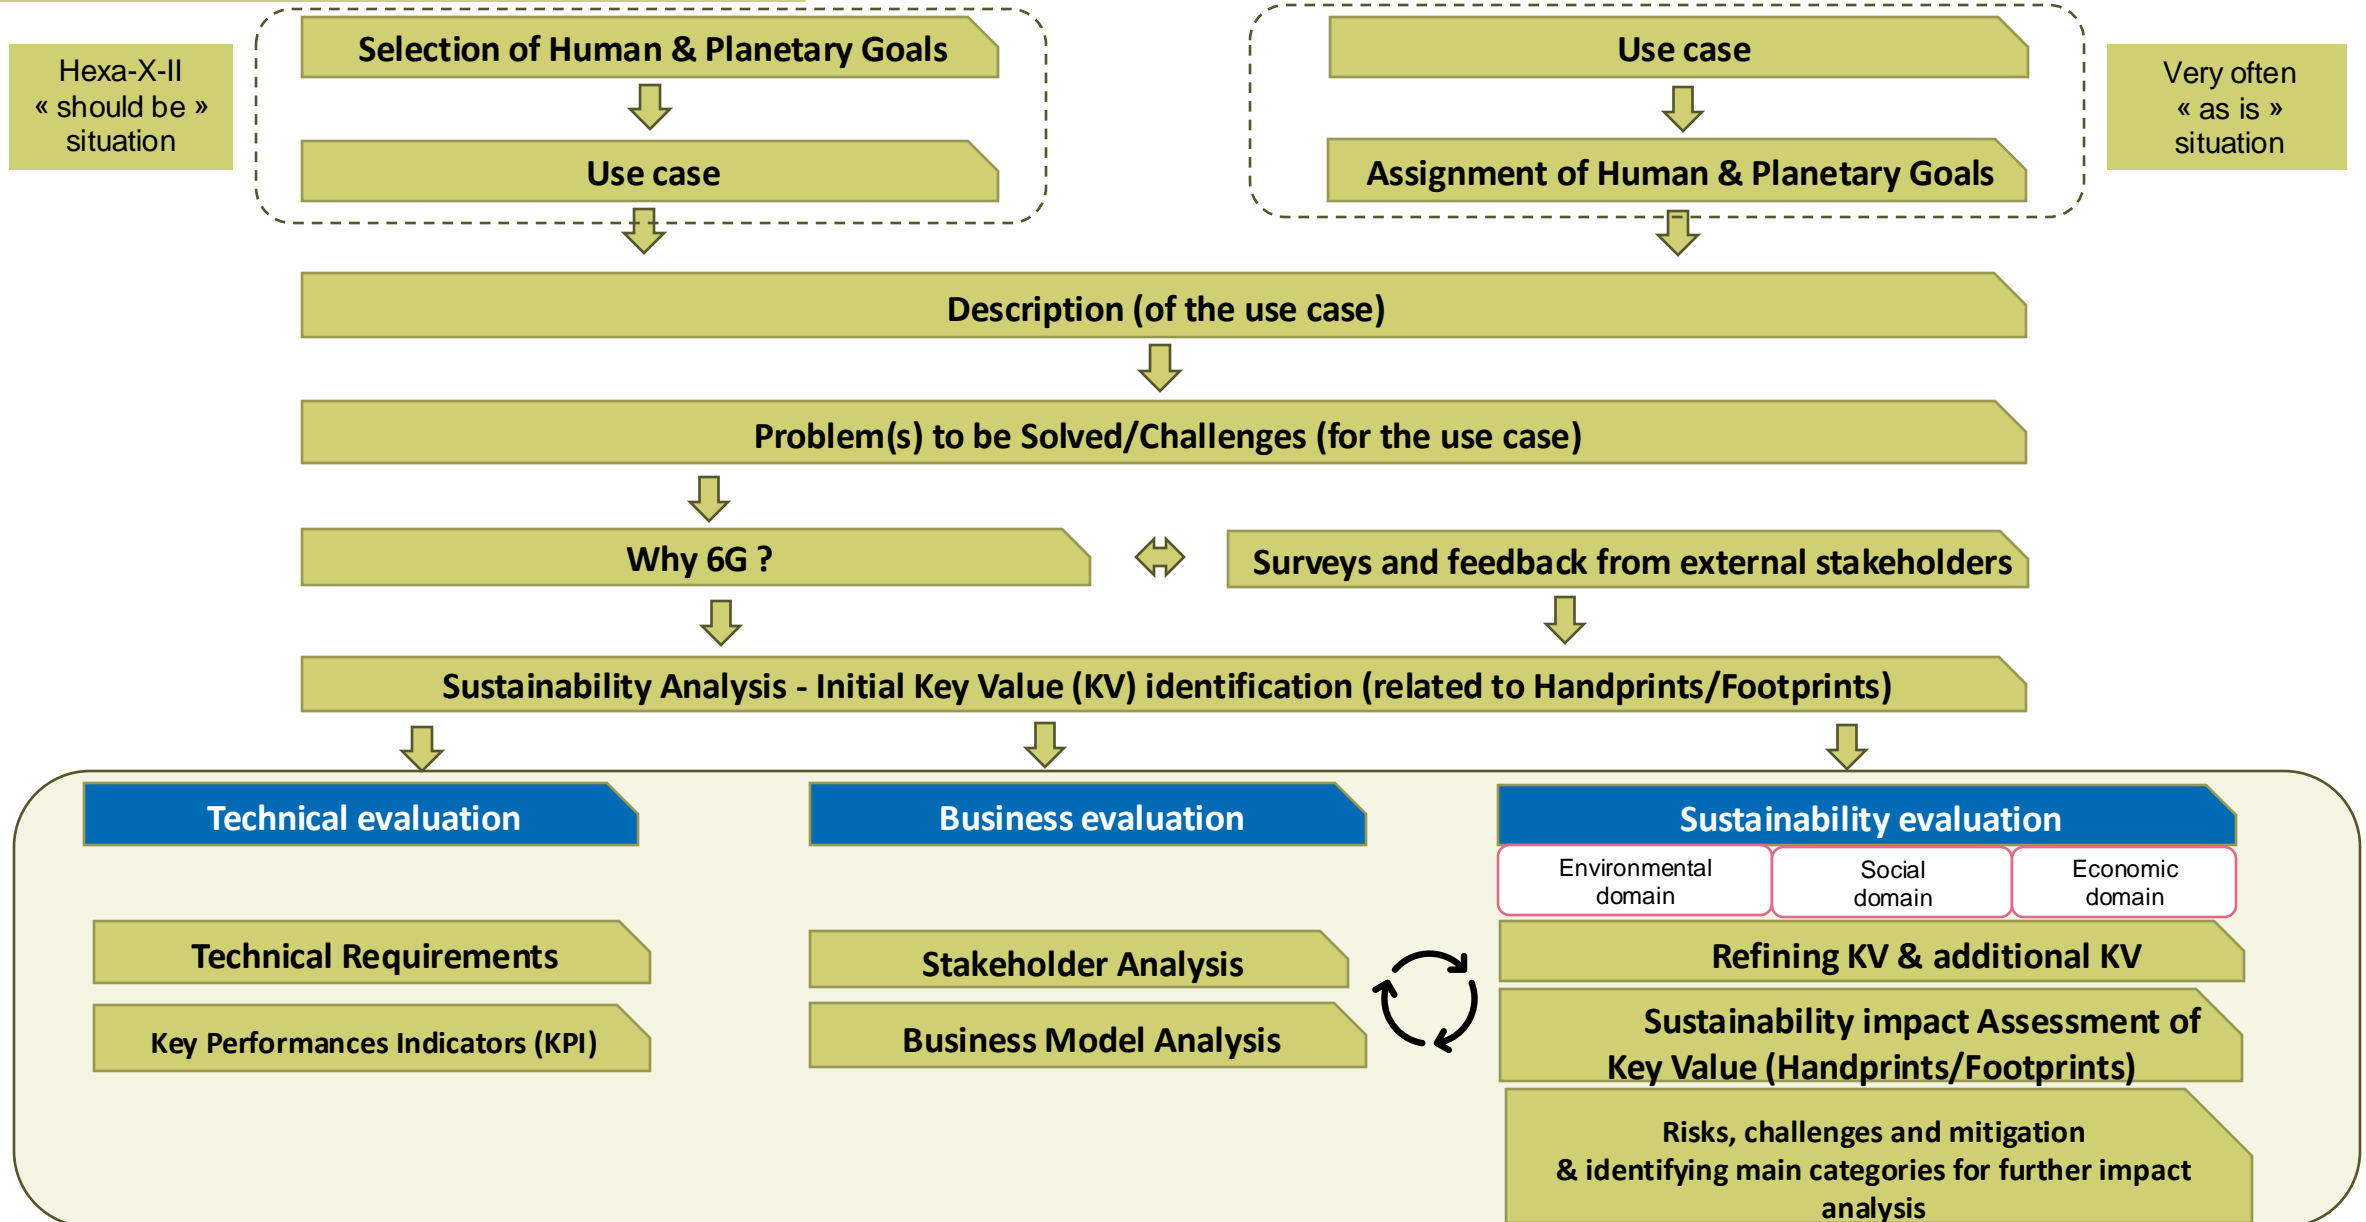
Hexa-X-II
« should be »
situation

Selection of Human & Planetary Goals

Use case

Use case

Assignment of Human & Planetary Goals

Very often
« as is »
situation

Description (of the use case)

Problem(s) to be Solved/Challenges (for the use case)

Why 6G ?

Surveys and feedback from external stakeholders

Sustainability Analysis - Initial Key Value (KV) identification (related to Handprints/Footprints)

Technical evaluation

Business evaluation

Sustainability evaluation

Environmental domain

Social domain

Economic domain

Technical Requirements

Key Performances Indicators (KPI)

Stakeholder Analysis

Business Model Analysis

Refining KV & additional KV

Sustainability impact Assessment of Key Value (Handprints/Footprints)

Risks, challenges and mitigation & identifying main categories for further impact analysis